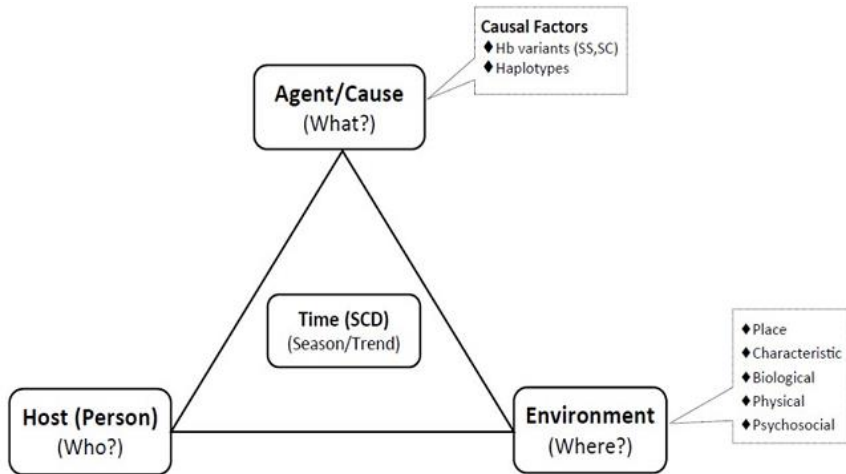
Causal Factors
♦ Hb variants (SS,SC)
♦ Haplotypes

Agent/Cause
(What?)

Time (SCD)
(Season/Trend)

♦ Place
♦ Characteristic
♦ Biological
♦ Physical
♦ Psychosocial

Host (Person)
(Who?)

Environment
(Where?)